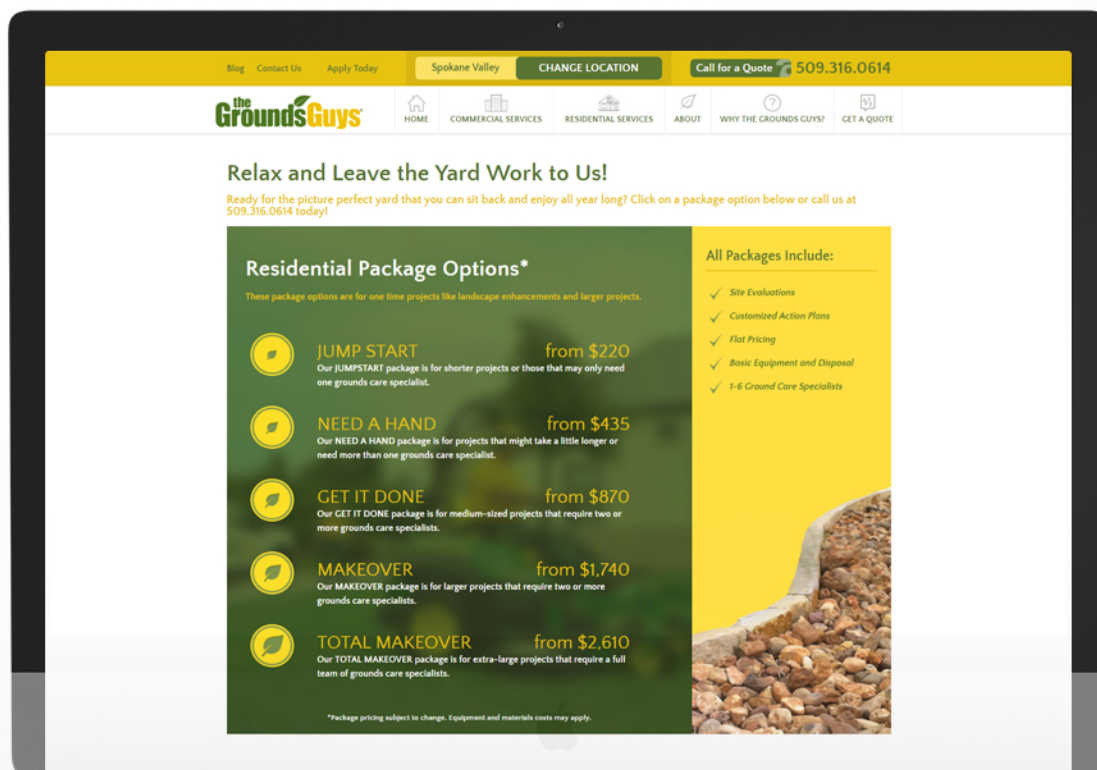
Blog Contact Us Apply Today

Spokane Valley CHANGE LOCATION

Call for a Quote 509.316.0614

the Grounds Guys

HOME COMMERCIAL SERVICES RESIDENTIAL SERVICES ABOUT WHY THE GROUNDS GUYS? GET A QUOTE

Relax and Leave the Yard Work to Us!

Ready for the picture perfect yard that you can sit back and enjoy all year long? Click on a package option below or call us at 509.316.0614 today!

Residential Package Options*

These package options are for one time projects like landscape enhancements and larger projects.

JUMP START from $220
Our JUMPSTART package is for shorter projects or those that may only need one grounds care specialist.

NEED A HAND from $435
Our NEED A HAND package is for projects that might take a little longer or need more than one grounds care specialist.

GET IT DONE from $870
Our GET IT DONE package is for medium-sized projects that require two or more grounds care specialists.

MAKEOVER from $1,740
Our MAKEOVER package is for larger projects that require two or more grounds care specialists.

TOTAL MAKEOVER from $2,610
Our TOTAL MAKEOVER package is for extra-large projects that require a full team of grounds care specialists.

*Package pricing subject to change. Equipment and materials costs may apply.

All Packages Include:

Site Evaluations
Customized Action Plans
Flat Pricing
Basic Equipment and Disposal
1-6 Ground Care Specialists